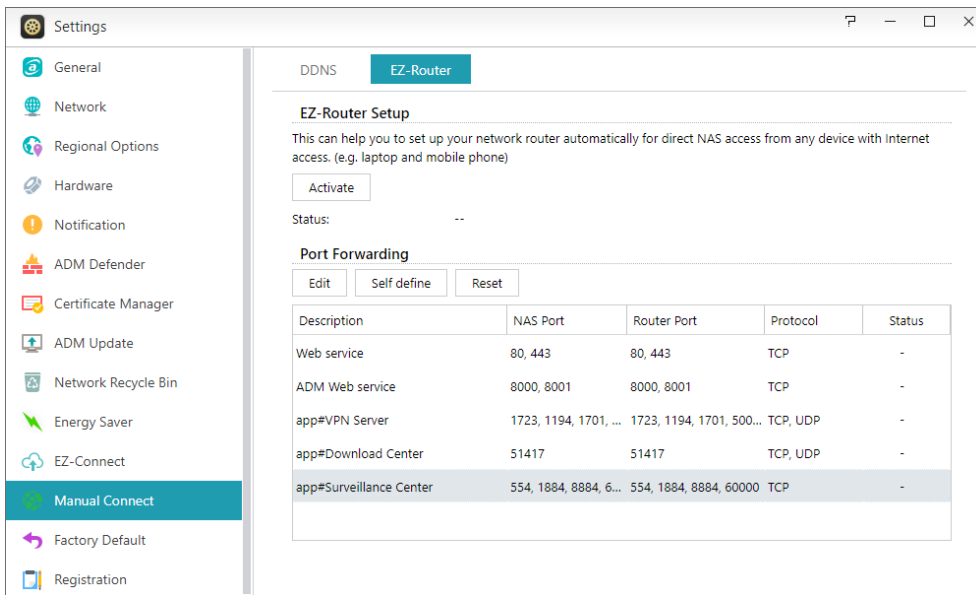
Settings

? — ☐ ✕

General
Network
Regional Options
Hardware
Notification
ADM Defender
Certificate Manager
ADM Update
Network Recycle Bin
Energy Saver
EZ-Connect
Manual Connect
Factory Default
Registration

DDNS EZ-Router

EZ-Router Setup

This can help you to set up your network router automatically for direct NAS access from any device with Internet access. (e.g. laptop and mobile phone)

Activate

Status: --

Port Forwarding

Edit Self define Reset

| Description | NAS Port | Router Port | Protocol | Status |
|---|---|---|---|---|
| Web service | 80, 443 | 80, 443 | TCP | - |
| ADM Web service | 8000, 8001 | 8000, 8001 | TCP | - |
| app#VPN Server | 1723, 1194, 1701, ... | 1723, 1194, 1701, 500... | TCP, UDP | - |
| app#Download Center | 51417 | 51417 | TCP, UDP | - |
| app#Surveillance Center | 554, 1884, 8884, 6... | 554, 1884, 8884, 60000 | TCP | - |